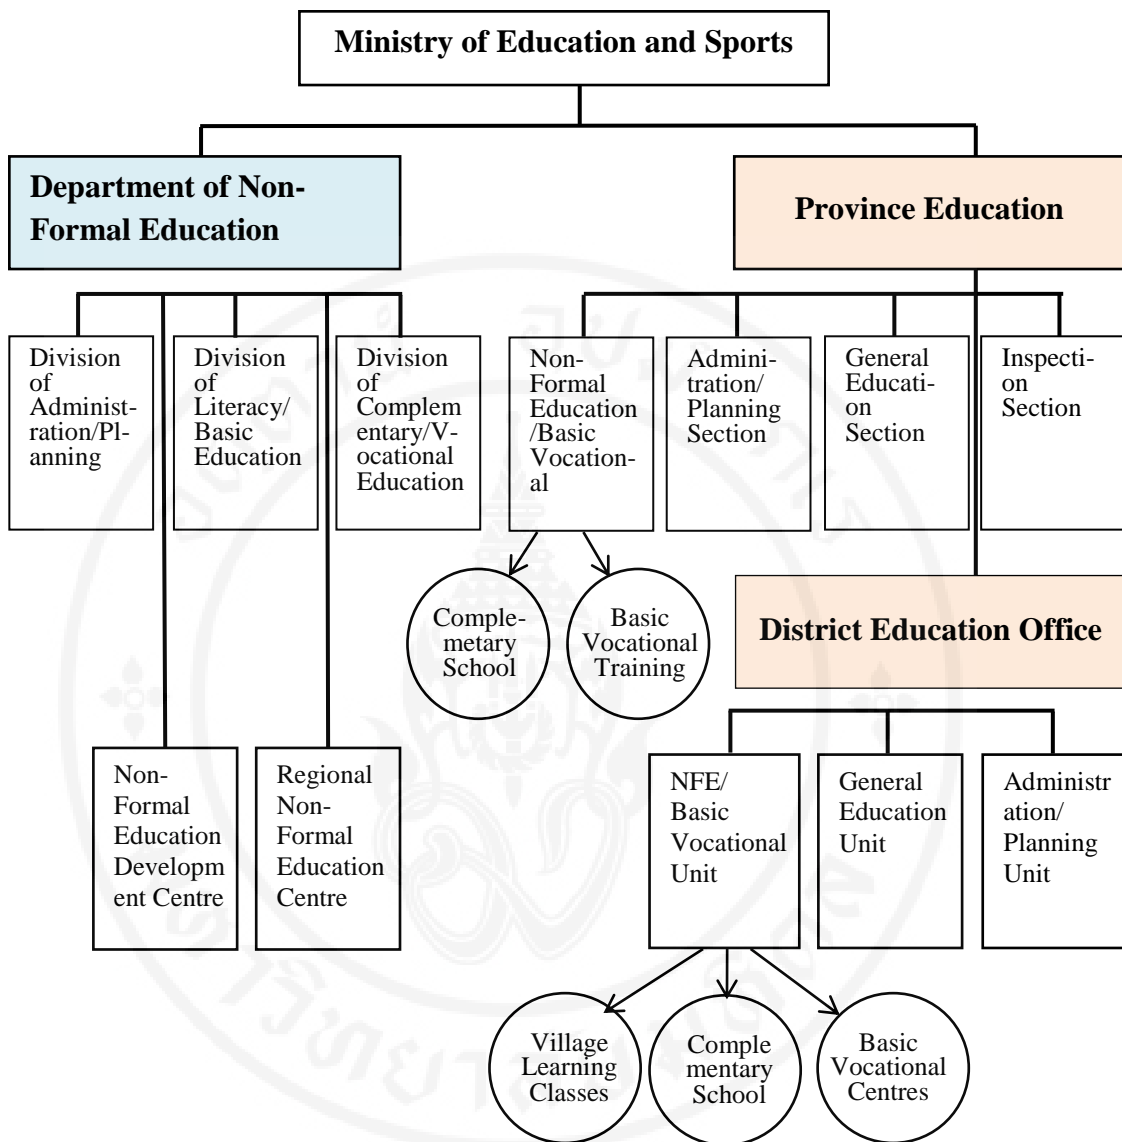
Ministry of Education and Sports

Department of Non-Formal Education

Province Education

Division of Administration/Planning

Division of Literacy/Basic Education

Division of Complementary/Vocational Education

Non-Formal Education/Basic Vocational

Administration/Planning Section

General Education Section

Inspection Section

Complemetary School

Basic Vocational Training

District Education Office

Non-Formal Education Developm ent Centre

Regional Non-Formal Education Centre

NFE/ Basic Vocational Unit

General Education Unit

Administration/ Planning Unit

Village Learning Classes

Comple mentary School

Basic Vocational Centres